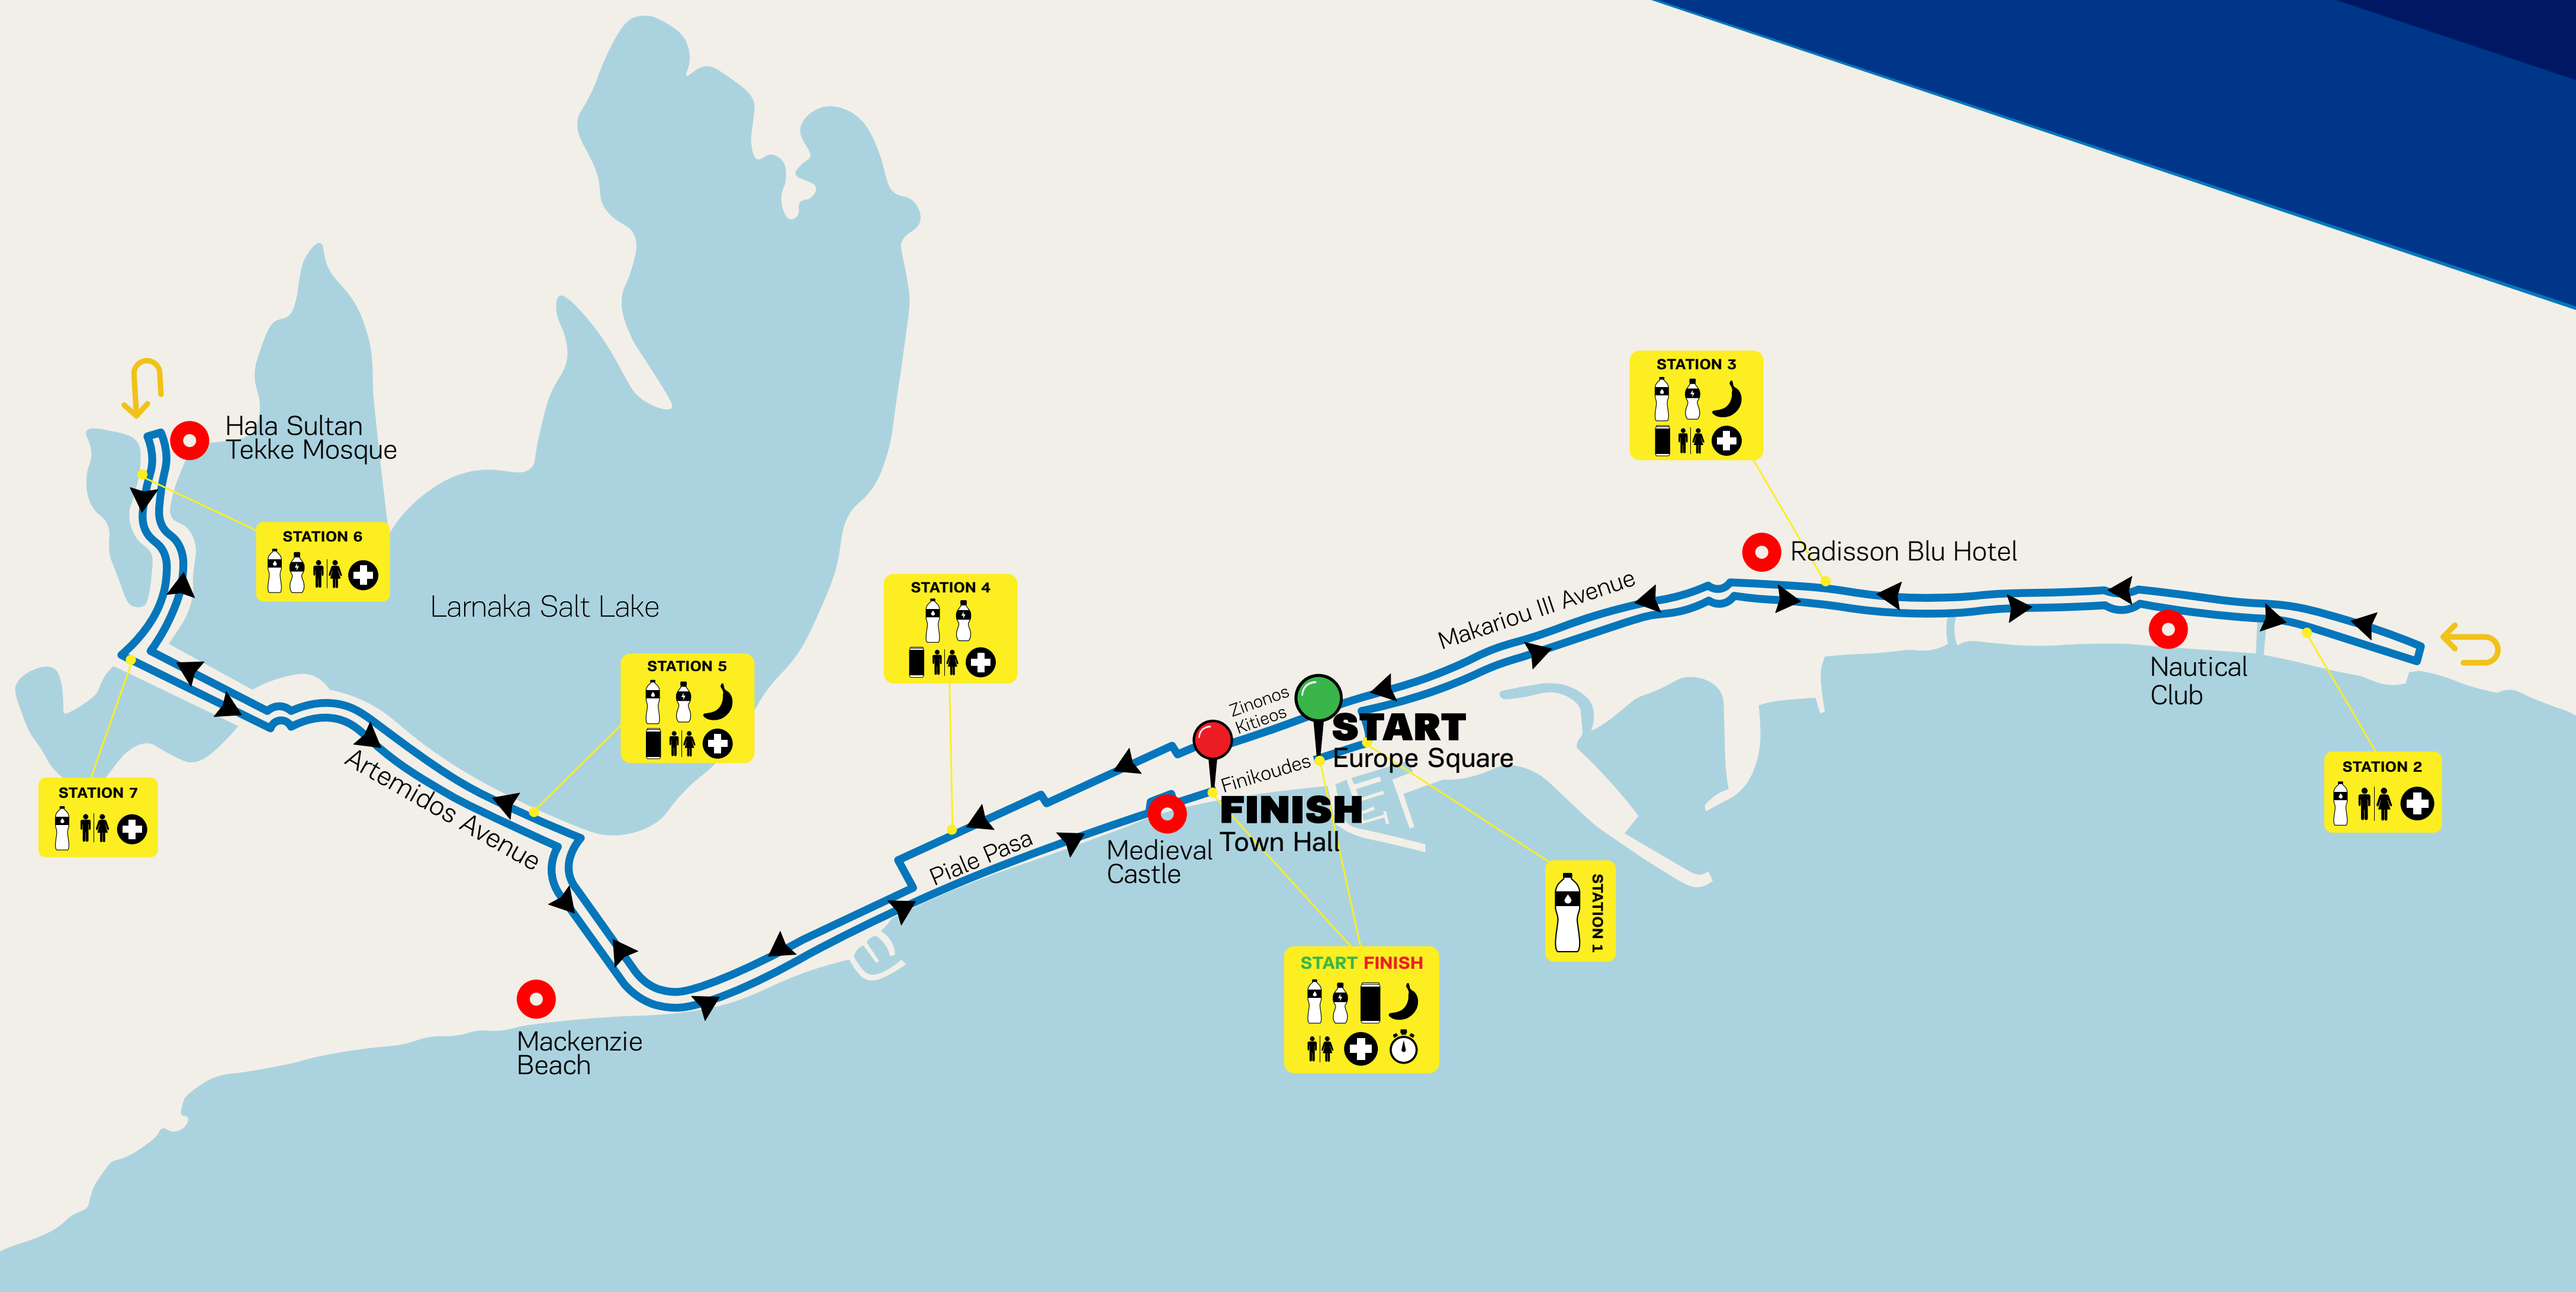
Hala Sultan Tekke Mosque

STATION 6

Larnaka Salt Lake

STATION 3

Radisson Blu Hotel

Makariou III Avenue

STATION 4

STATION 5

Nautical Club

Zinonos Kitieos

START
Europe Square

Finikoudes

FINISH
Town Hall

STATION 2

STATION 7

Artemidos Avenue

Piale Pasa

Medieval Castle

STATION 1

START FINISH

Mackenzie Beach